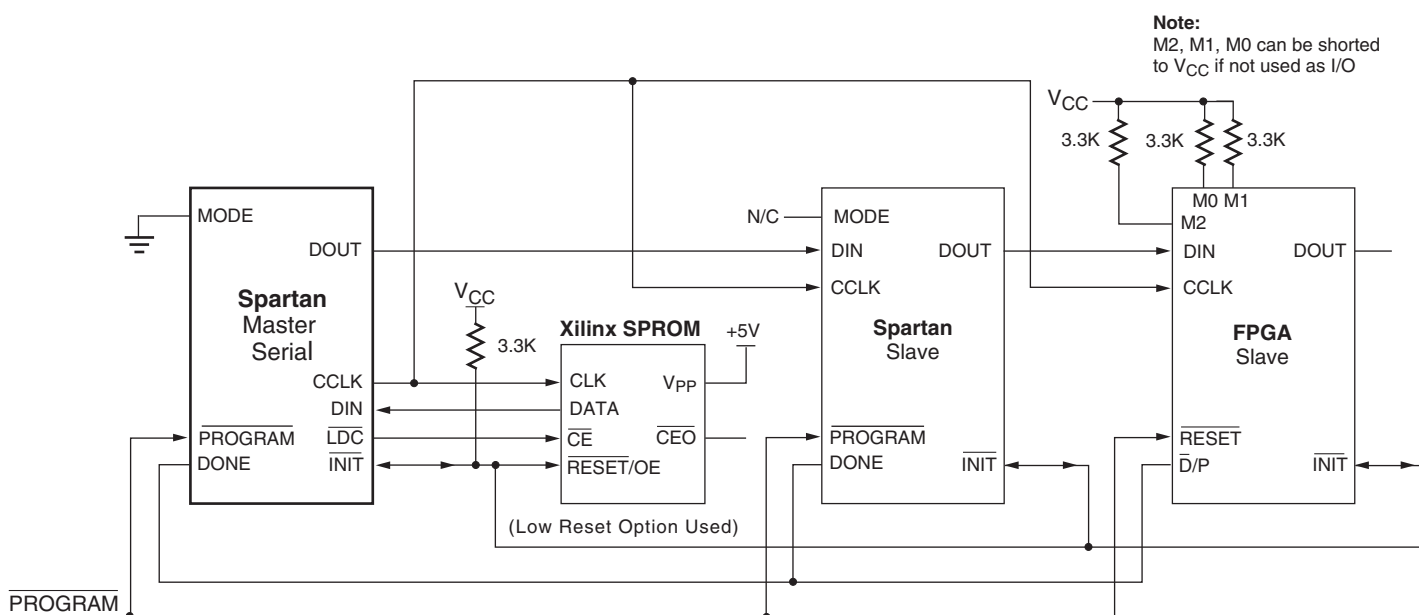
**Note:**
M2, M1, M0 can be shorted to $V_{CC}$ if not used as I/O

$V_{CC}$

3.3K

3.3K

3.3K

MODE

DOUT

**Spartan**
Master
Serial

CCLK

DIN

$\overline{\text{PROGRAM}}$

$\overline{\text{LDC}}$

DONE

$\overline{\text{INIT}}$

$V_{CC}$

3.3K

**Xilinx SPROM**

+5V

CLK

$V_{PP}$

DATA

$\overline{\text{CE}}$

$\overline{\text{CEO}}$

$\overline{\text{RESET}}$/OE

(Low Reset Option Used)

N/C

MODE

DIN

DOUT

CCLK

**Spartan**
Slave

$\overline{\text{PROGRAM}}$

DONE

$\overline{\text{INIT}}$

M0 M1

M2

DIN

DOUT

CCLK

**FPGA**
Slave

$\overline{\text{RESET}}$

$\overline{\text{D}}$/P

$\overline{\text{INIT}}$

$\overline{\text{PROGRAM}}$